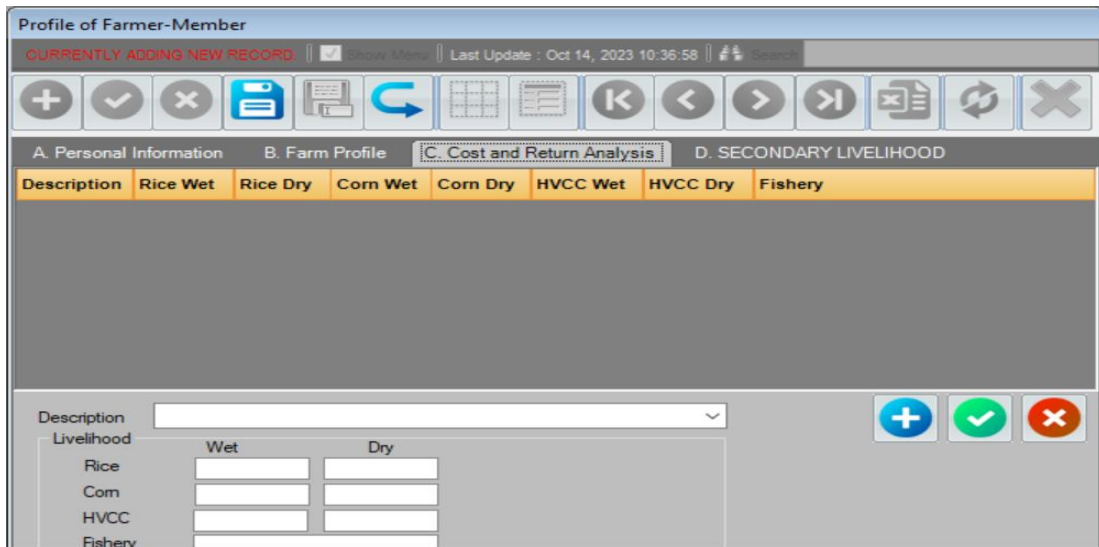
Profile of Farmer-Member

CURRENTLY ADDING NEW RECORD. Show Menu Last Update : Oct 14, 2023 10:36:58 Search

A. Personal Information B. Farm Profile C. Cost and Return Analysis D. SECONDARY LIVELIHOOD

| Description | Rice Wet | Rice Dry | Corn Wet | Corn Dry | HVCC Wet | HVCC Dry | Fishery |
|---|---|---|---|---|---|---|---|

Description

Livelihood

Wet Dry

Rice

Corn

HVCC

Fishery